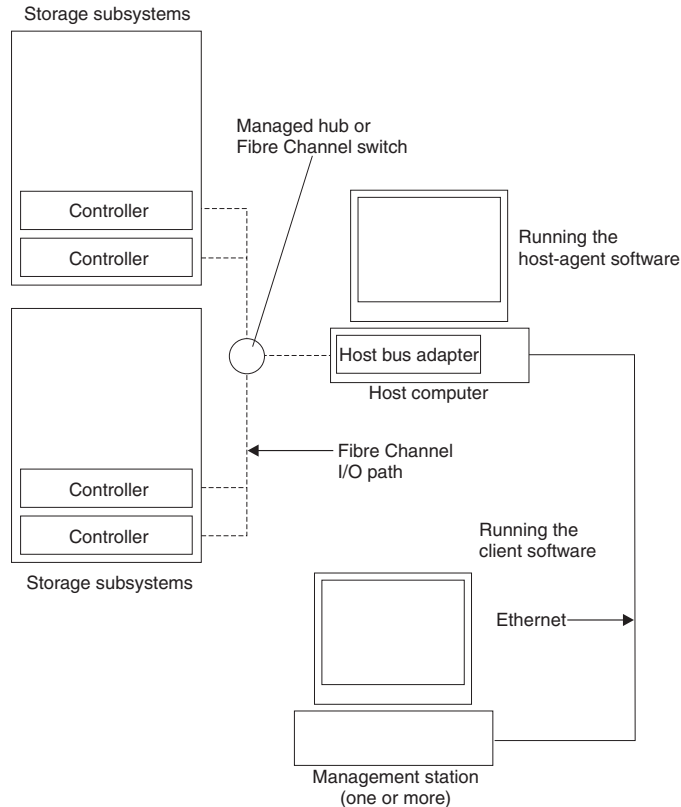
Storage subsystems

Managed hub or Fibre Channel switch

Controller

Controller

Running the host-agent software

Host bus adapter

Host computer

Fibre Channel I/O path

Controller

Controller

Storage subsystems

Running the client software

Ethernet

Management station (one or more)